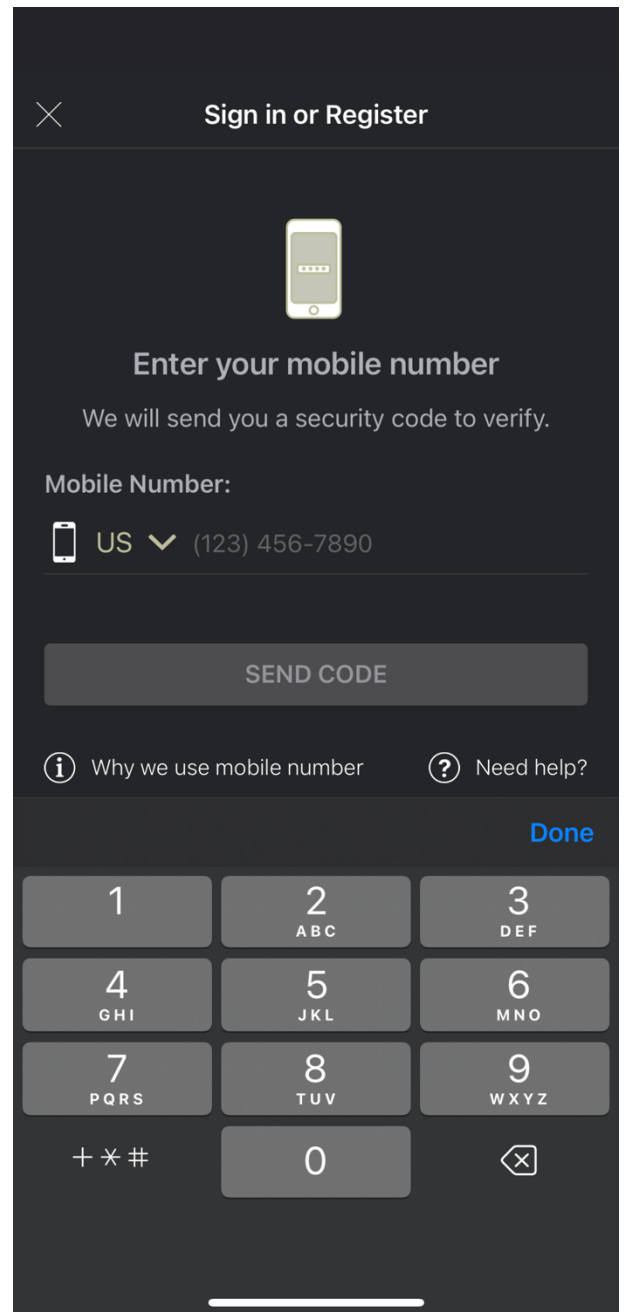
Sign in or Register

Enter your mobile number

We will send you a security code to verify.

Mobile Number:

US (123) 456-7890

SEND CODE

Why we use mobile number

Need help?

Done

1
2 ABC
3 DEF
4 GHI
5 JKL
6 MNO
7 PQRS
8 TUV
9 WXYZ
+*#
0